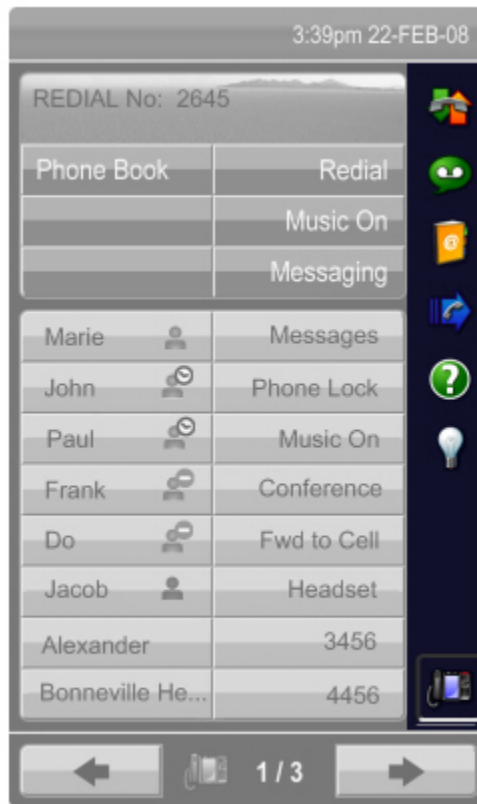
3:39pm 22-FEB-08

REDIAL No: 2645

| Phone Book | Redial |
|---|---|
| | Music On |
| | Messaging |

| Marie | Messages |
|---|---|
| John | Phone Lock |
| Paul | Music On |
| Frank | Conference |
| Do | Fwd to Cell |
| Jacob | Headset |
| Alexander | 3456 |
| Bonneville He... | 4456 |

1 / 3